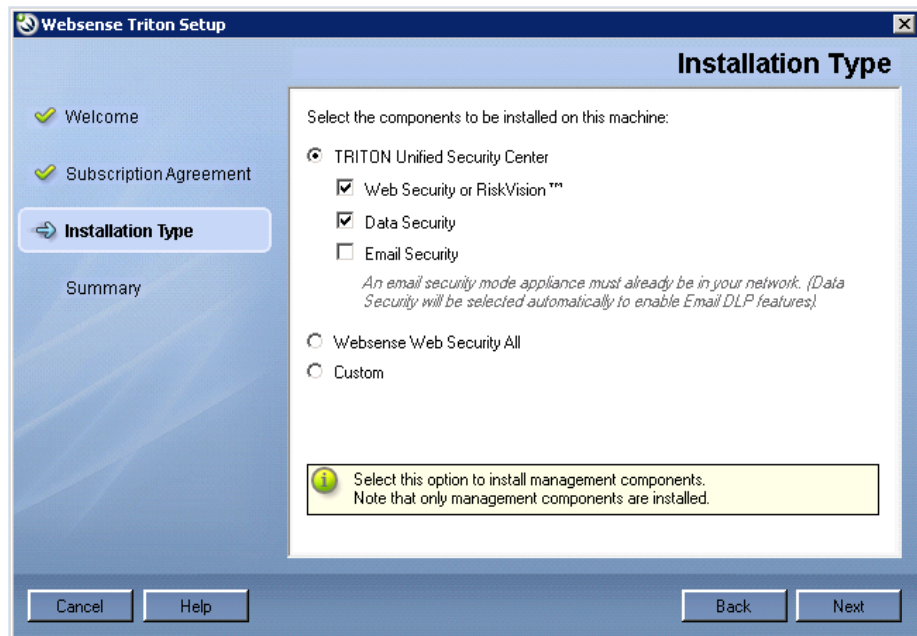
Websense Triton Setup

Installation Type

Welcome

Subscription Agreement

Installation Type

Summary

Select the components to be installed on this machine:

TRITON Unified Security Center

Web Security or RiskVision™

Data Security

Email Security

An email security mode appliance must already be in your network. (Data Security will be selected automatically to enable Email DLP features).

Websense Web Security All

Custom

Select this option to install management components.
Note that only management components are installed.

Cancel

Help

Back

Next